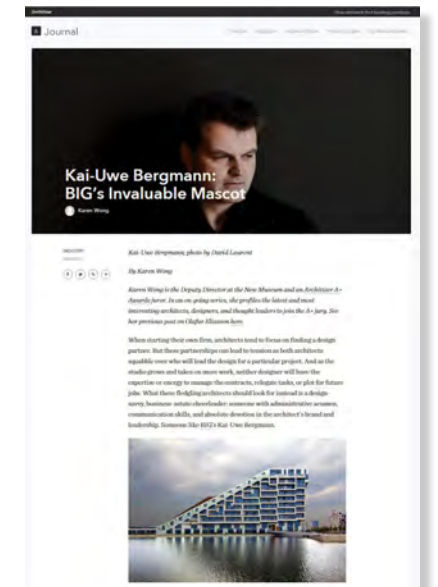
Journal

Kai-Uwe Bergmann: BIG's Invaluable Mascot

Karen Wong

Kai-Uwe Bergmann, photo by David Laurent

By Karen Wong

Karen Wong is the Deputy Director at the New Museum and an Architizer A+ Awards juror. In an on-going series, she profiles the latest and most interesting architects, designers, and thought leaders to join the A+ jury. See her previous post on Olafur Eliasson here.

When starting their own firm, architects tend to focus on finding a design partner. But these partnerships can lead to tension as both architects squabble over who will lead the design for a particular project. And as the studio grows and takes on more work, neither designer will have the expertise or energy to manage the contracts, relegate tasks, or plot for future jobs. What these fledgling architects should look for instead is a design savvy, business-astute cheerleader: someone with administrative acumen, communication skills, and absolute devotion in the architect's brand and leadership. Someone like BIG's Kai-Uwe Bergmann.